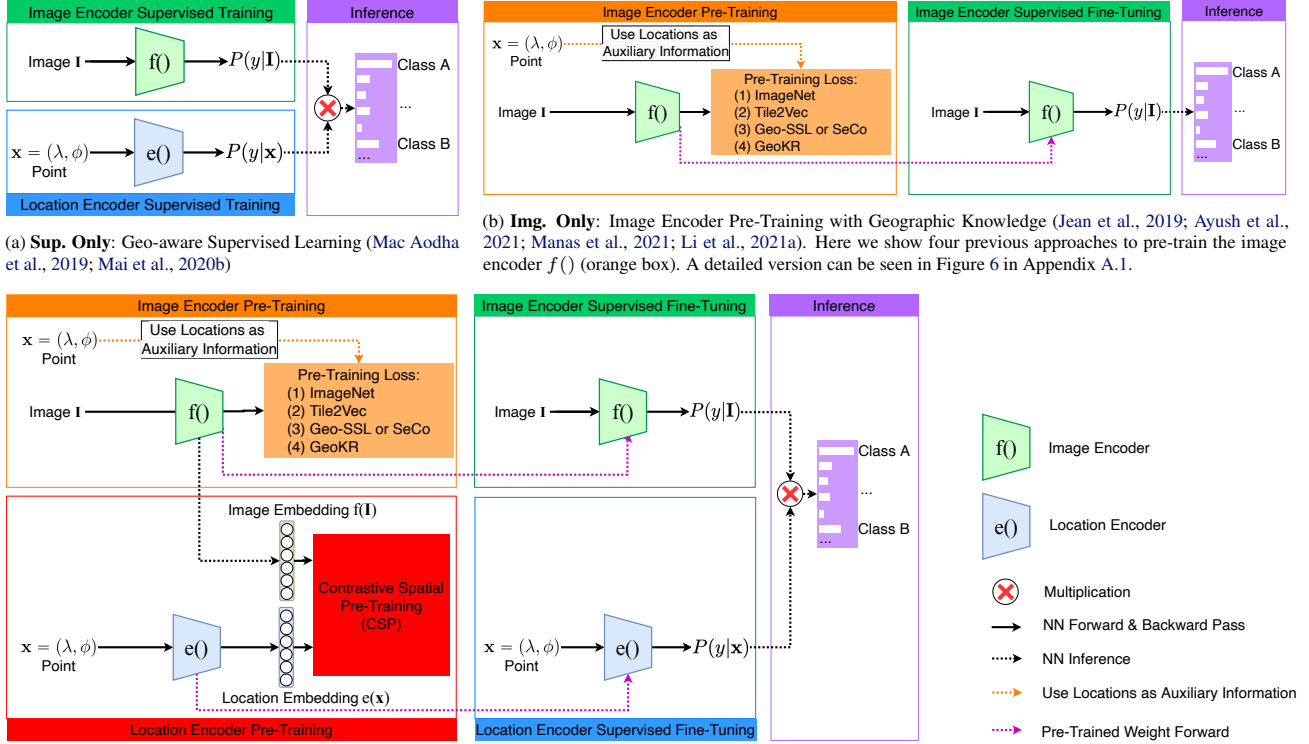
Image Encoder Supervised Training

Image $\mathbf{I}$

f()

$P(y|\mathbf{I})$

$\mathbf{x} = (\lambda, \phi)$
Point

e()

$P(y|\mathbf{x})$

Location Encoder Supervised Training

Inference

Class A

...

Class B

...

(a) **Sup. Only**: Geo-aware Supervised Learning (Mac Aodha et al., 2019; Mai et al., 2020b)

Image Encoder Pre-Training

$\mathbf{x} = (\lambda, \phi)$
Point

Use Locations as Auxiliary Information

Pre-Training Loss:
(1) ImageNet
(2) Tile2Vec
(3) Geo-SSL or SeCo
(4) GeoKR

Image $\mathbf{I}$

f()

Image Encoder Supervised Fine-Tuning

Image $\mathbf{I}$

f()

$P(y|\mathbf{I})$

Inference

Class A

...

Class B

...

(b) **Img. Only**: Image Encoder Pre-Training with Geographic Knowledge (Jean et al., 2019; Ayush et al., 2021; Manas et al., 2021; Li et al., 2021a). Here we show four previous approaches to pre-train the image encoder $f()$ (orange box). A detailed version can be seen in Figure 6 in Appendix A.1.

Image Encoder Pre-Training

$\mathbf{x} = (\lambda, \phi)$
Point

Use Locations as Auxiliary Information

Image $\mathbf{I}$

f()

Pre-Training Loss:
(1) ImageNet
(2) Tile2Vec
(3) Geo-SSL or SeCo
(4) GeoKR

Image Embedding f($\mathbf{I}$)

Contrastive Spatial Pre-Training (CSP)

$\mathbf{x} = (\lambda, \phi)$
Point

e()

Location Embedding e($\mathbf{x}$)

Location Encoder Pre-Training

Image Encoder Supervised Fine-Tuning

Image $\mathbf{I}$

f()

$P(y|\mathbf{I})$

$\mathbf{x} = (\lambda, \phi)$
Point

e()

$P(y|\mathbf{x})$

Location Encoder Supervised Fine-Tuning

Inference

Class A

...

Class B

...

f() Image Encoder

e() Location Encoder

Multiplication

NN Forward & Backward Pass

NN Inference

Use Locations as Auxiliary Information

Pre-Trained Weight Forward